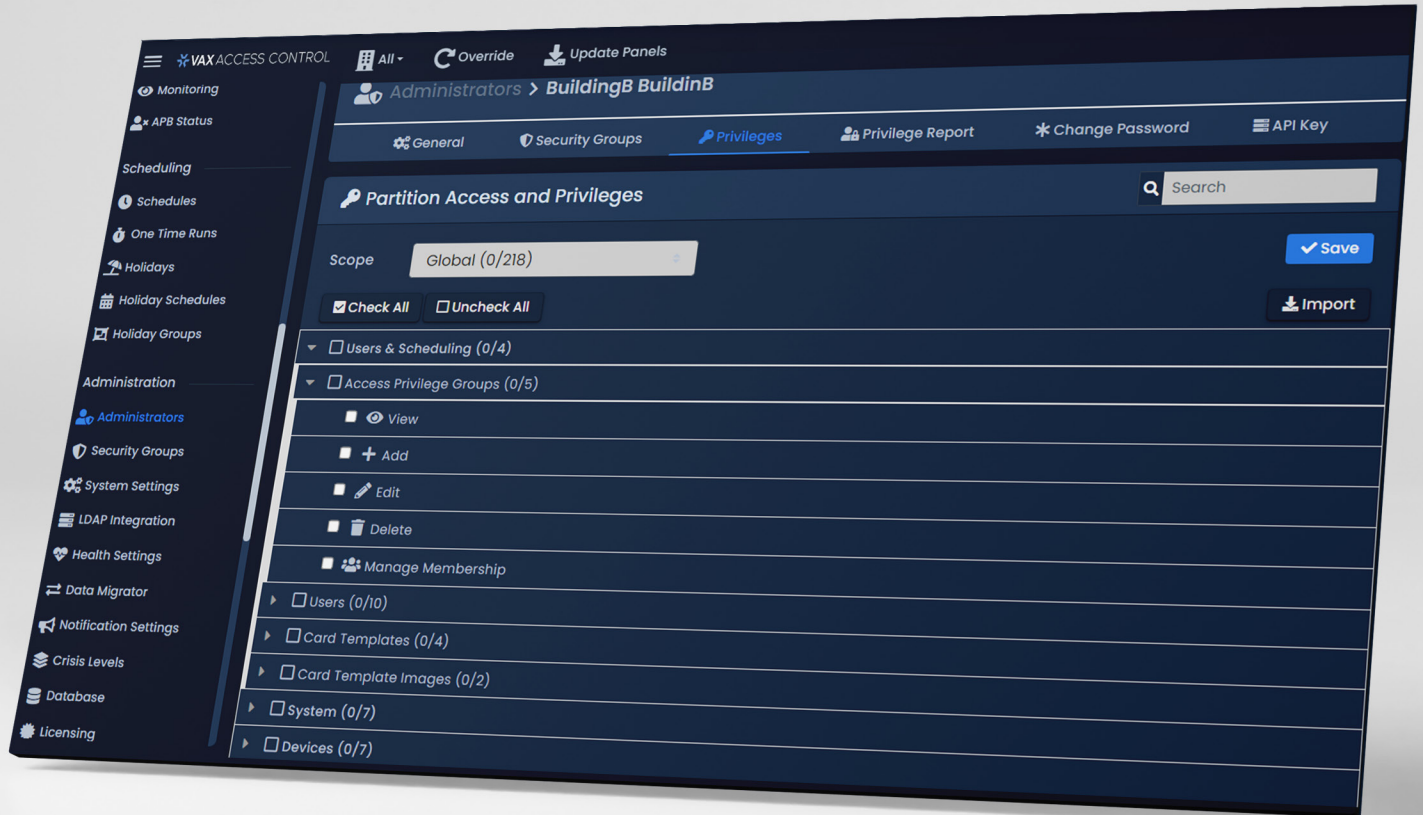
VAX ACCESS CONTROL All Override Update Panels

Monitoring
APB Status
Scheduling
Schedules
One Time Runs
Holidays
Holiday Schedules
Holiday Groups
Administration
Administrators
Security Groups
System Settings
LDAP Integration
Health Settings
Data Migrator
Notification Settings
Crisis Levels
Database
Licensing

Administrators > BuildingB BuildinB

General Security Groups Privileges Privilege Report Change Password API Key

Partition Access and Privileges
Search

Scope Global (0/218)
Save
Check All Uncheck All
Import

Users & Scheduling (0/4)
Access Privilege Groups (0/5)
View
Add
Edit
Delete
Manage Membership
Users (0/10)
Card Templates (0/4)
Card Template Images (0/2)
System (0/7)
Devices (0/7)